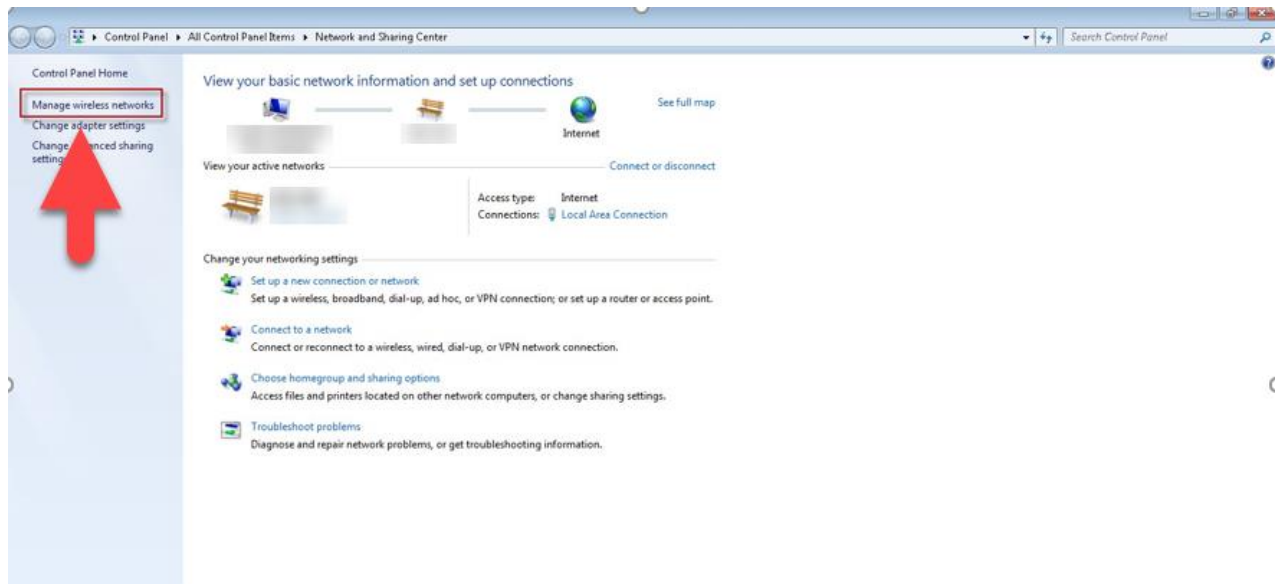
Control Panel ▸ All Control Panel Items ▸ Network and Sharing Center

Search Control Panel

Control Panel Home

Manage wireless networks

Change adapter settings

Change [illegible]nced sharing setting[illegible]

View your basic network information and set up connections

See full map

Internet

View your active networks

Connect or disconnect

Access type: Internet

Connections: Local Area Connection

Change your networking settings

Set up a new connection or network

Set up a wireless, broadband, dial-up, ad hoc, or VPN connection; or set up a router or access point.

Connect to a network

Connect or reconnect to a wireless, wired, dial-up, or VPN network connection.

Choose homegroup and sharing options

Access files and printers located on other network computers, or change sharing settings.

Troubleshoot problems

Diagnose and repair network problems, or get troubleshooting information.